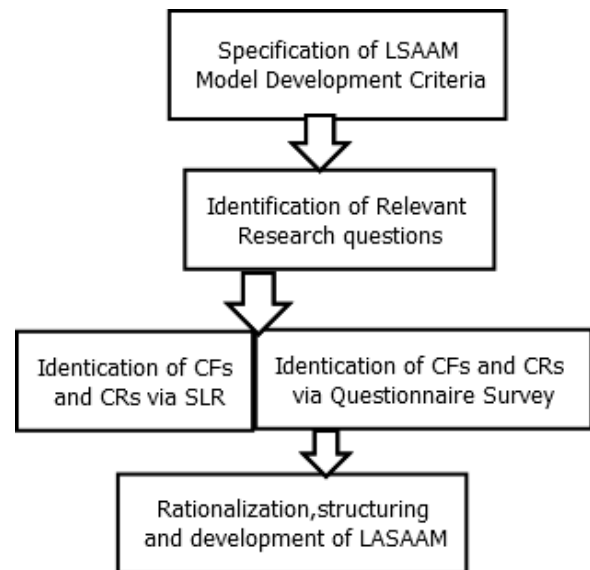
Specification of LSAAM Model Development Criteria

Identification of Relevant Research questions

Identication of CFs and CRs via SLR

Identication of CFs and CRs via Questionnaire Survey

Rationalization,structuring and development of LASAAM